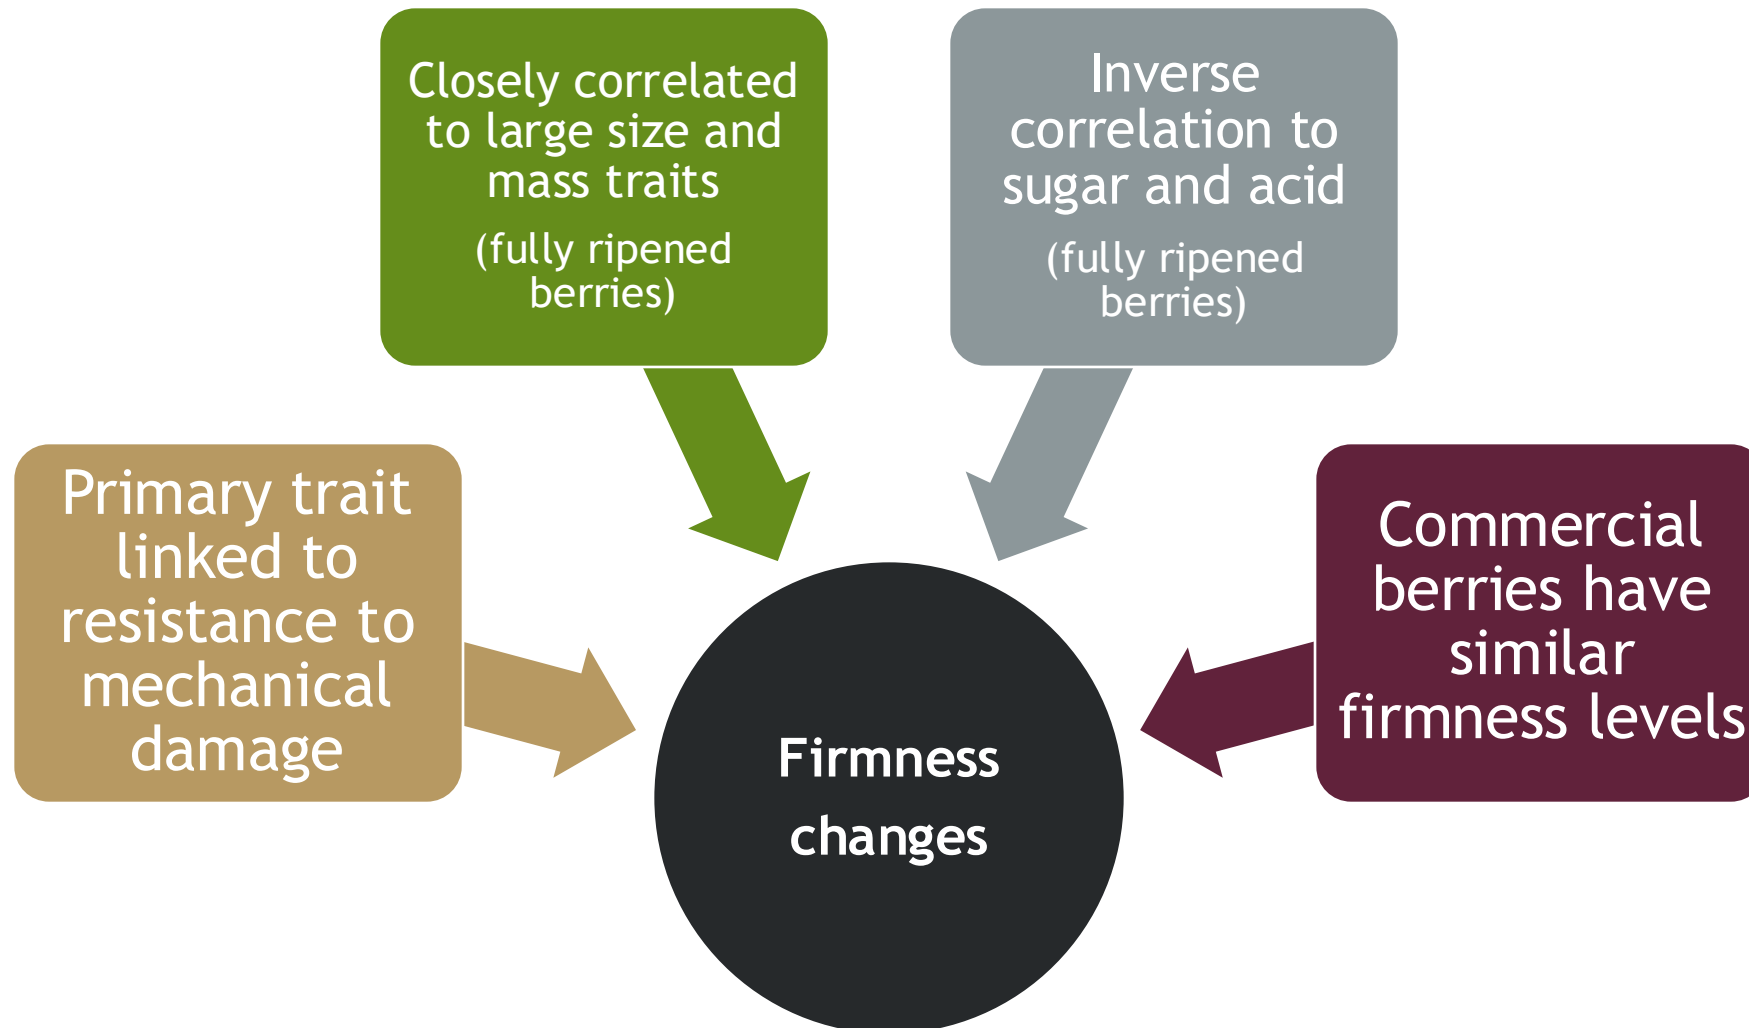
Closely correlated to large size and mass traits
(fully ripened berries)

Inverse correlation to sugar and acid
(fully ripened berries)

Primary trait linked to resistance to mechanical damage

Commercial berries have similar firmness levels

Firmness changes